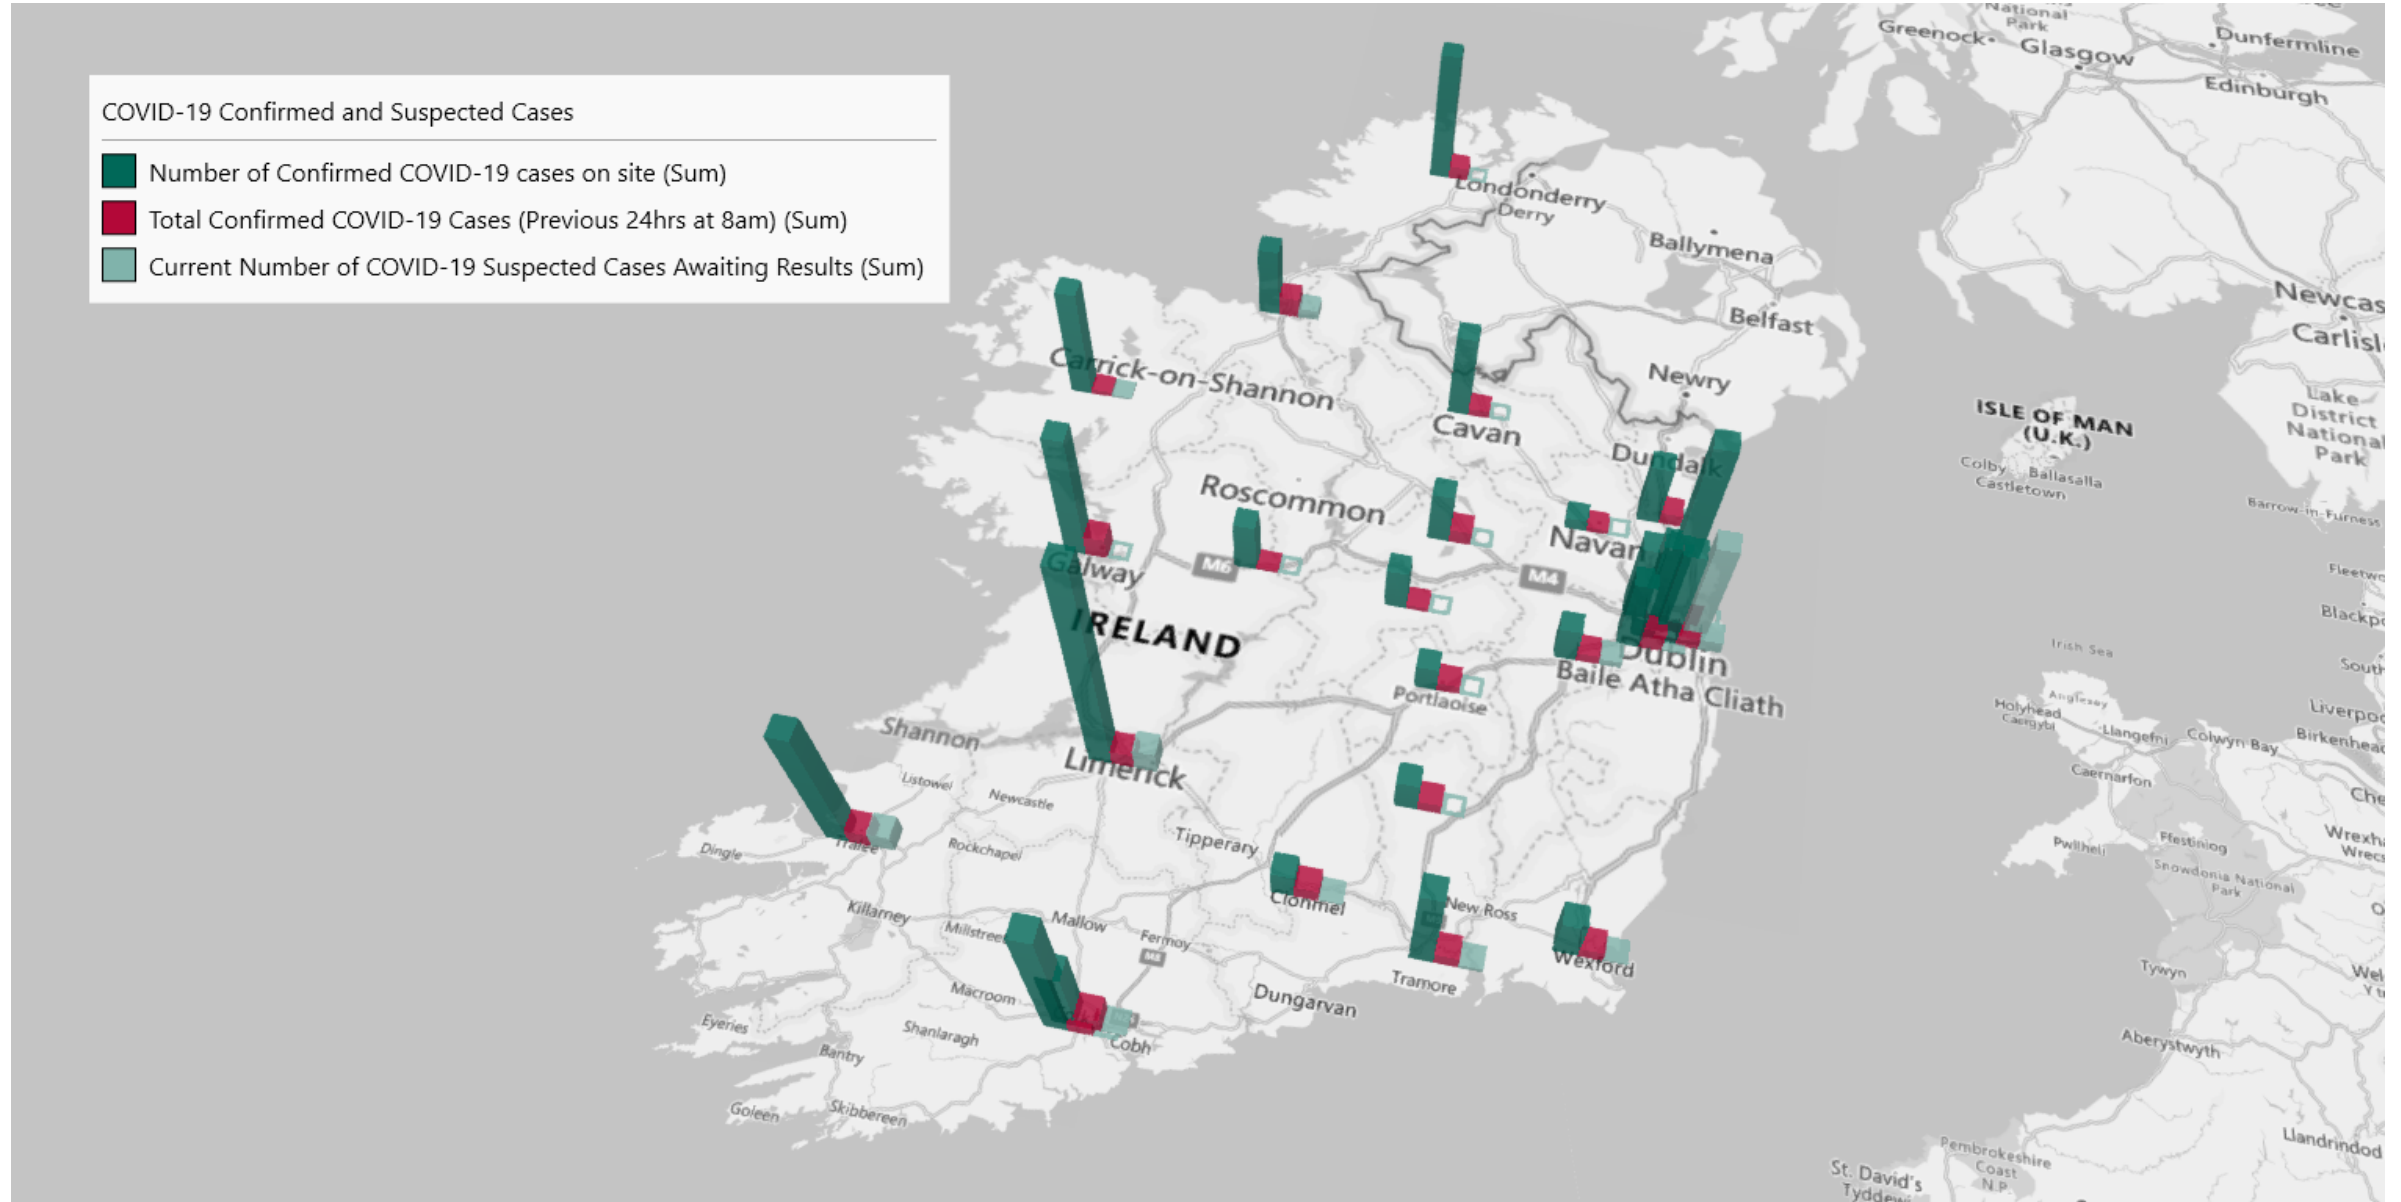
COVID-19 Confirmed and Suspected Cases

Number of Confirmed COVID-19 cases on site (Sum)

Total Confirmed COVID-19 Cases (Previous 24hrs at 8am) (Sum)

Current Number of COVID-19 Suspected Cases Awaiting Results (Sum)

National Park

Greenock

Glasgow

Dunfermline

Edinburgh

Londonderry

Derry

Ballymena

Belfast

Newcas

Carlisl

Carrick-on-Shannon

Cavan

Newry

ISLE OF MAN (U.K.)

Lake District National Park

Colby

Ballasalla

Castletown

Barrow-in-Furness

Dundalk

Roscommon

Navan

Galway

M6

M4

Fleetwo

Blackpo

IRELAND

Dublin

Baile Atha Cliath

Portlaoise

Irish Sea

South

Anglesey

Holyhead

Caergybi

Llangefni

Colwyn Bay

Liverpo

Birkenhea

Shannon

Limerick

Listowel

Newcastle

Caernarfon

Che

Tipperary

Pwllheli

Ffestiniog

Snowdonia National Park

Wrexh

Wrecs

Dingle

Tralee

Rockchapel

Killarney

Clonmel

New Ross

Millstreet

Mallow

Fermoy

M8

Macroom

Wexford

Tywyn

Wel

Tramore

Dungarvan

Eyeries

Shanlaragh

Cobh

Aberystwyth

Bantry

Goleen

Skibbereen

Pembrokeshire Coast N.P.

St. David's

Tyddew

Llandrindod